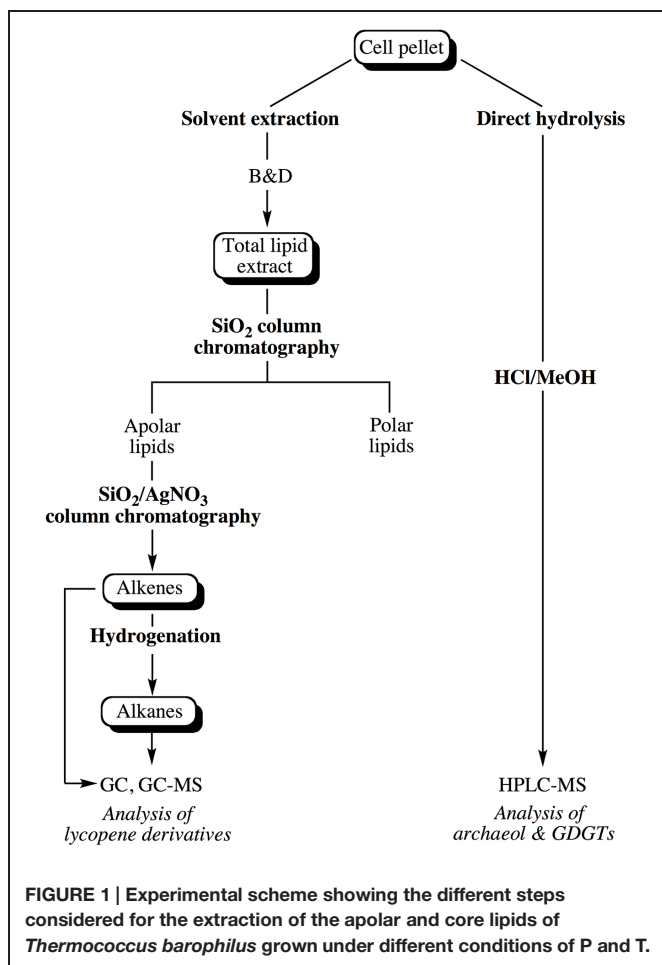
Cell pellet

Solvent extraction

Direct hydrolysis

B&D

Total lipid extract

$SiO_2$ column chromatography

HCl/MeOH

Apolar lipids

Polar lipids

$SiO_2/AgNO_3$ column chromatography

Alkenes

Hydrogenation

Alkanes

GC, GC-MS

*Analysis of lycopene derivatives*

HPLC-MS

*Analysis of archaeol & GDGTs*

**FIGURE 1 | Experimental scheme showing the different steps considered for the extraction of the apolar and core lipids of *Thermococcus barophilus* grown under different conditions of P and T.**